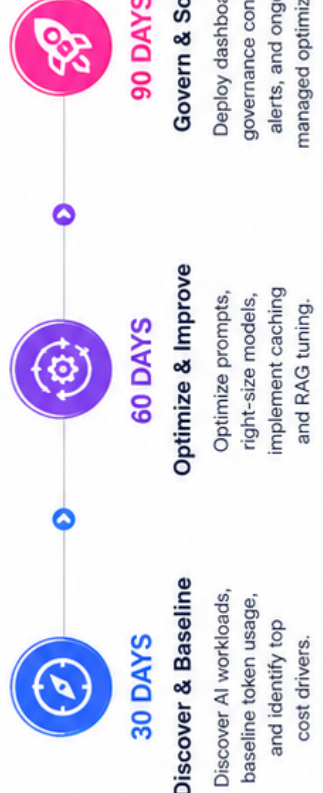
30 DAYS
Discover & Baseline
Discover AI workloads, baseline token usage, and identify top cost drivers.

60 DAYS
Optimize & Improve
Optimize prompts, right-size models, implement caching and RAG tuning.

90 DAYS
Govern & Sc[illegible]
Deploy dashbo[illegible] governance con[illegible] alerts, and ong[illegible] managed optimiz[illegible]